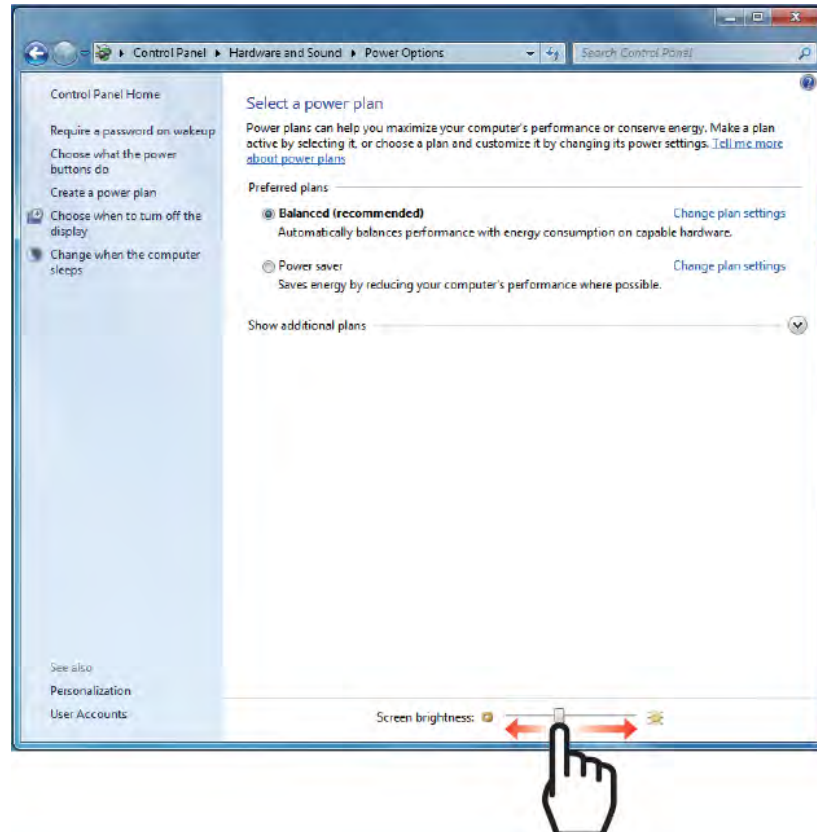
Control Panel ▸ Hardware and Sound ▸ Power Options

Search Control Panel

Control Panel Home

Require a password on wakeup

Choose what the power buttons do

Create a power plan

Choose when to turn off the display

Change when the computer sleeps

See also

Personalization

User Accounts

Select a power plan

Power plans can help you maximize your computer's performance or conserve energy. Make a plan active by selecting it, or choose a plan and customize it by changing its power settings. Tell me more about power plans

Preferred plans

Balanced (recommended)

Change plan settings

Automatically balances performance with energy consumption on capable hardware.

Power saver

Change plan settings

Saves energy by reducing your computer's performance where possible.

Show additional plans

Screen brightness: